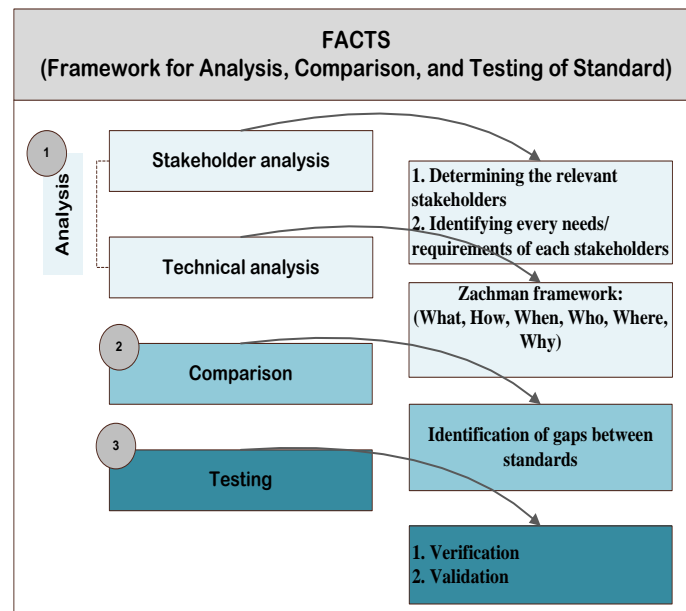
FACTS
(Framework for Analysis, Comparison, and Testing of Standard)

1

Analysis

Stakeholder analysis

1. Determining the relevant stakeholders
2. Identifying every needs/ requirements of each stakeholders

Technical analysis

Zachman framework:
(What, How, When, Who, Where, Why)

2

Comparison

Identification of gaps between standards

3

Testing

1. Verification
2. Validation